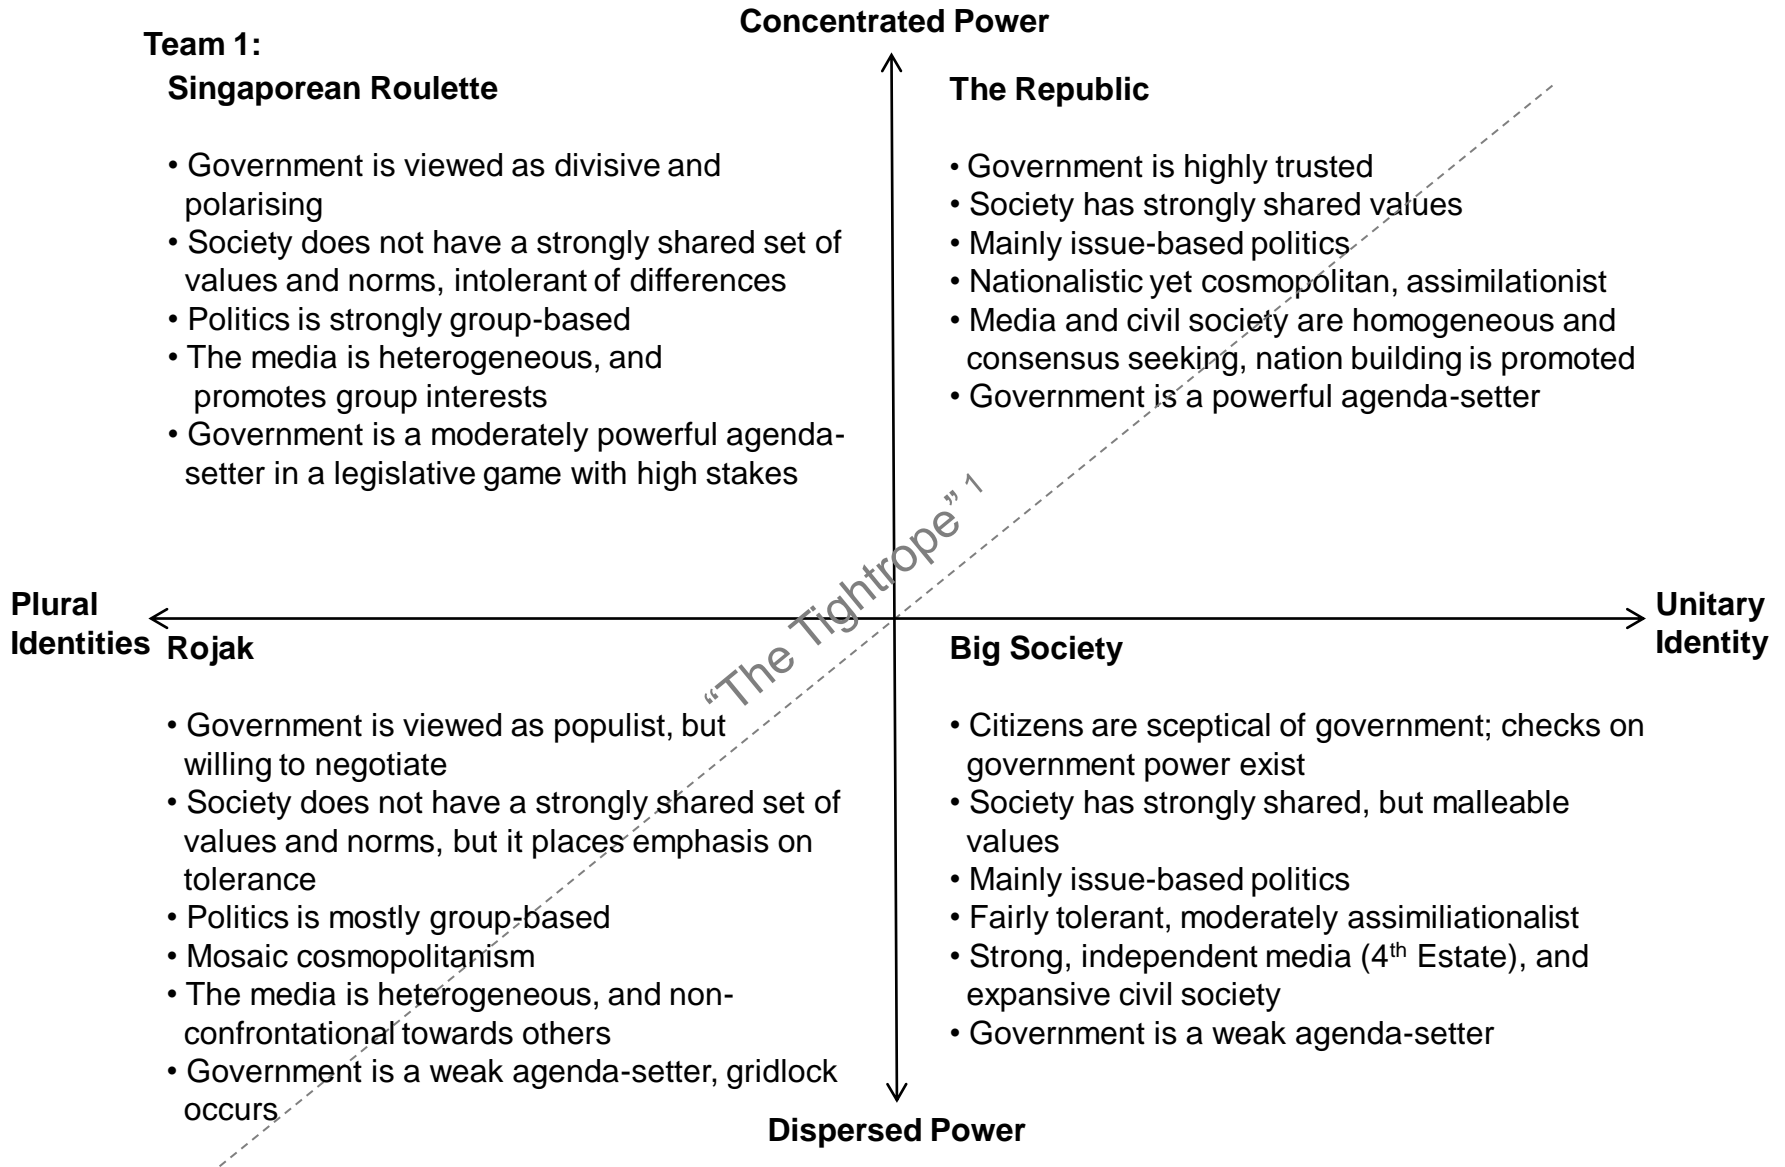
Team 1:

Concentrated Power

Singaporean Roulette

• Government is viewed as divisive and polarising
• Society does not have a strongly shared set of values and norms, intolerant of differences
• Politics is strongly group-based
• The media is heterogeneous, and promotes group interests
• Government is a moderately powerful agenda-setter in a legislative game with high stakes

The Republic

• Government is highly trusted
• Society has strongly shared values
• Mainly issue-based politics
• Nationalistic yet cosmopolitan, assimilationist
• Media and civil society are homogeneous and consensus seeking, nation building is promoted
• Government is a powerful agenda-setter

"The Tightrope" 1

Plural Identities

Unitary Identity

Rojak

• Government is viewed as populist, but willing to negotiate
• Society does not have a strongly shared set of values and norms, but it places emphasis on tolerance
• Politics is mostly group-based
• Mosaic cosmopolitanism
• The media is heterogeneous, and non-confrontational towards others
• Government is a weak agenda-setter, gridlock occurs

Big Society

• Citizens are sceptical of government; checks on government power exist
• Society has strongly shared, but malleable values
• Mainly issue-based politics
• Fairly tolerant, moderately assimiliationalist
• Strong, independent media ($4^{th}$ Estate), and expansive civil society
• Government is a weak agenda-setter

Dispersed Power